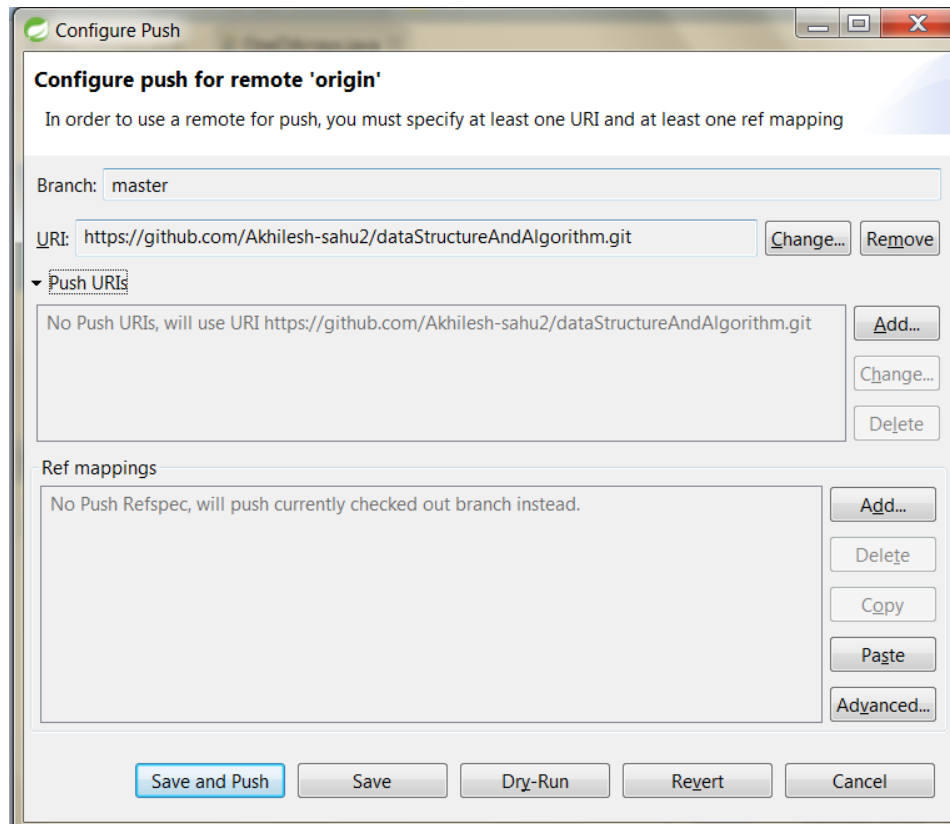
Configure Push

Configure push for remote 'origin'

In order to use a remote for push, you must specify at least one URI and at least one ref mapping

Branch: master

URI: https://github.com/Akhilesh-sahu2/dataStructureAndAlgorithm.git

Change...

Remove

Push URIs

No Push URIs, will use URI https://github.com/Akhilesh-sahu2/dataStructureAndAlgorithm.git

Add...

Change...

Delete

Ref mappings

No Push Refspec, will push currently checked out branch instead.

Add...

Delete

Copy

Paste

Advanced...

Save and Push

Save

Dry-Run

Revert

Cancel